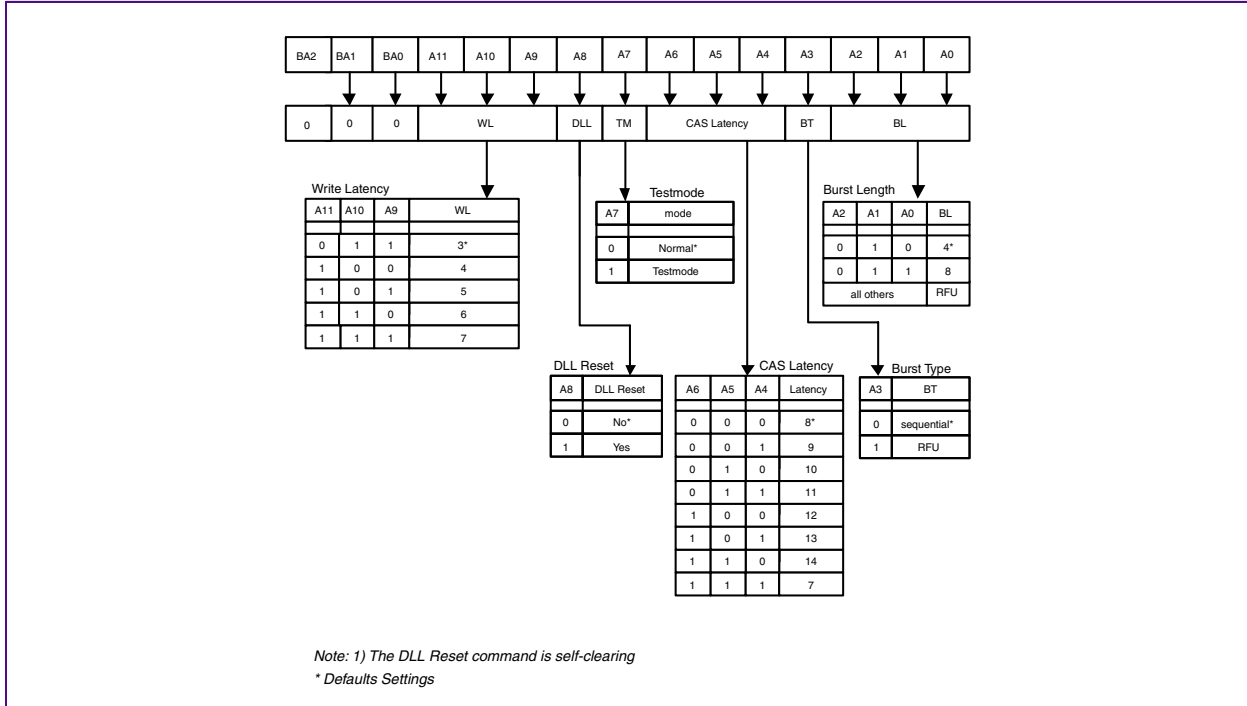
| BA2 | BA1 | BA0 | A11 | A10 | A9 | A8 | A7 | A6 | A5 | A4 | A3 | A2 | A1 | A0 |
|---|---|---|---|---|---|---|---|---|---|---|---|---|---|---|

| 0 | 0 | 0 | WL | DLL | TM | CAS Latency | BT | BL |
|---|---|---|---|---|---|---|---|---|

Write Latency

| A11 | A10 | A9 | WL |
|---|---|---|---|
| | | | |
| 0 | 1 | 1 | 3* |
| 1 | 0 | 0 | 4 |
| 1 | 0 | 1 | 5 |
| 1 | 1 | 0 | 6 |
| 1 | 1 | 1 | 7 |

Testmode

| A7 | mode |
|---|---|
| | |
| 0 | Normal* |
| 1 | Testmode |

Burst Length

| A2 | A1 | A0 | BL |
|---|---|---|---|
| | | | |
| 0 | 1 | 0 | 4* |
| 0 | 1 | 1 | 8 |
| all others | | | RFU |

DLL Reset

| A8 | DLL Reset |
|---|---|
| | |
| 0 | No* |
| 1 | Yes |

CAS Latency

| A6 | A5 | A4 | Latency |
|---|---|---|---|
| | | | |
| 0 | 0 | 0 | 8* |
| 0 | 0 | 1 | 9 |
| 0 | 1 | 0 | 10 |
| 0 | 1 | 1 | 11 |
| 1 | 0 | 0 | 12 |
| 1 | 0 | 1 | 13 |
| 1 | 1 | 0 | 14 |
| 1 | 1 | 1 | 7 |

Burst Type

| A3 | BT |
|---|---|
| | |
| 0 | sequential* |
| 1 | RFU |

Note: 1) The DLL Reset command is self-clearing
* Defaults Settings